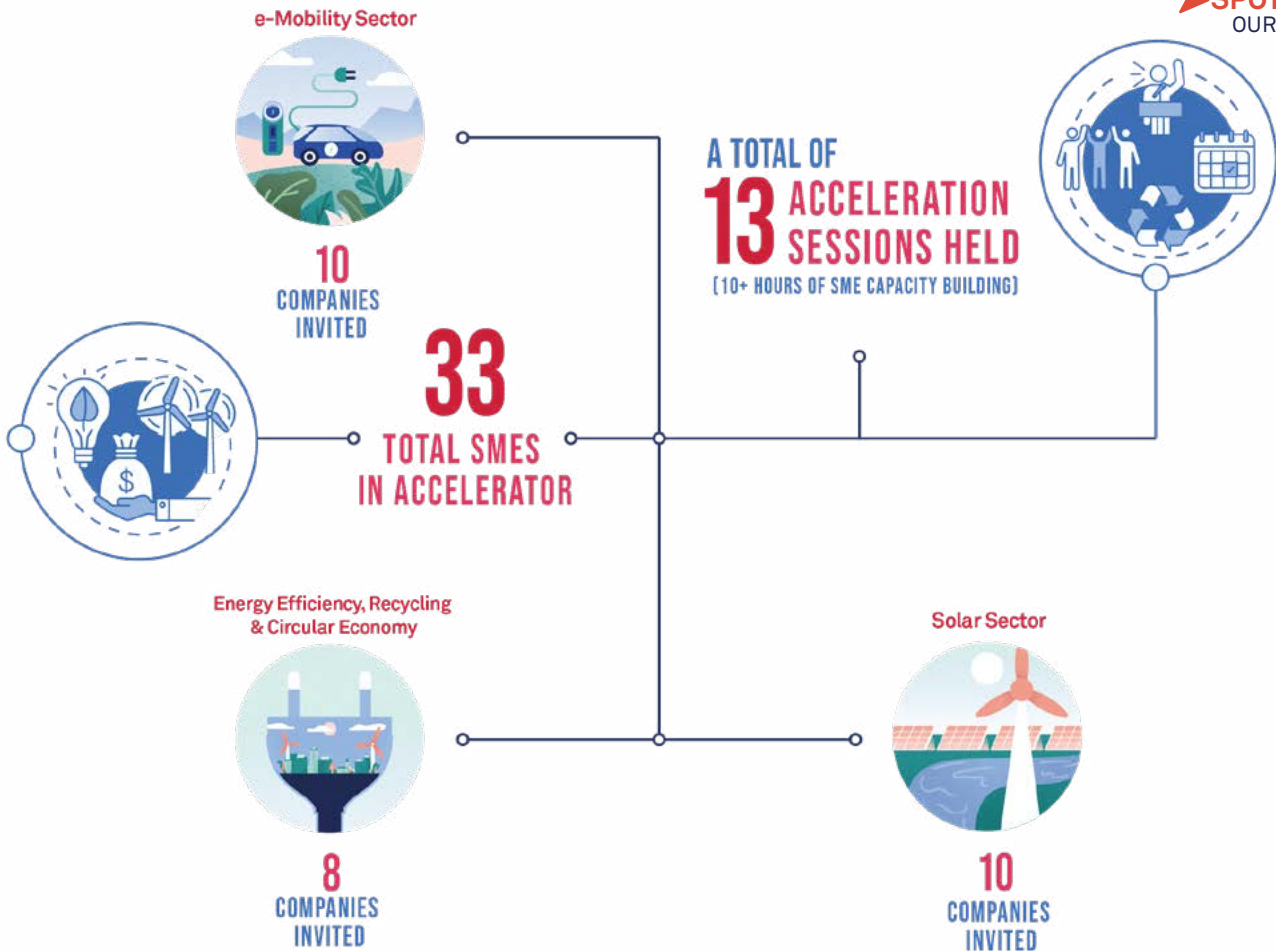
SPOT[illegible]
OUR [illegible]

e-Mobility Sector

10
COMPANIES
INVITED

A TOTAL OF
13 ACCELERATION SESSIONS HELD
(10+ HOURS OF SME CAPACITY BUILDING)

33
TOTAL SMES
IN ACCELERATOR

$

Energy Efficiency, Recycling & Circular Economy

8
COMPANIES
INVITED

Solar Sector

10
COMPANIES
INVITED